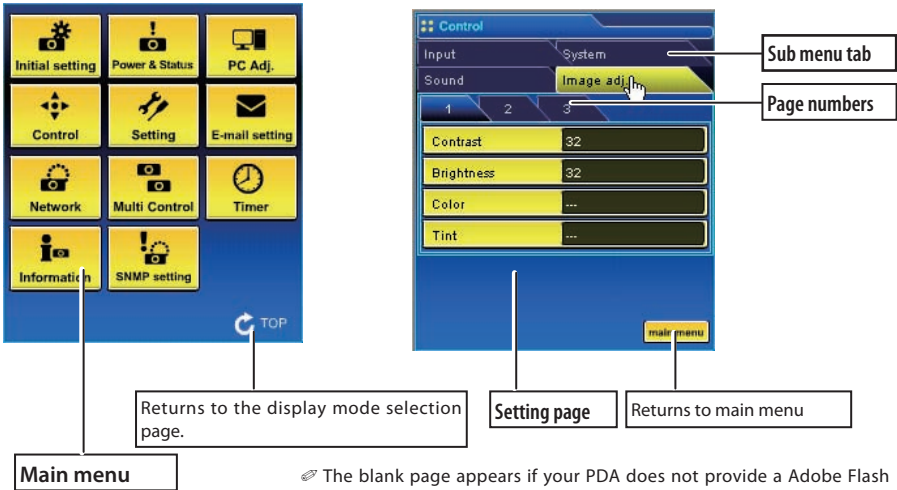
Initial setting
Power & Status
PC Adj.
Control
Setting
E-mail setting
Network
Multi Control
Timer
Information
SNMP setting
TOP

Control
Input
System
Sound
Image adj.
1
2
3
Contrast 32
Brightness 32
Color ---
Tint ---
main menu

Sub menu tab
Page numbers

Returns to the display mode selection page.

Setting page

Returns to main menu

Main menu

✐ The blank page appears if your PDA does not provide a Adobe Flash